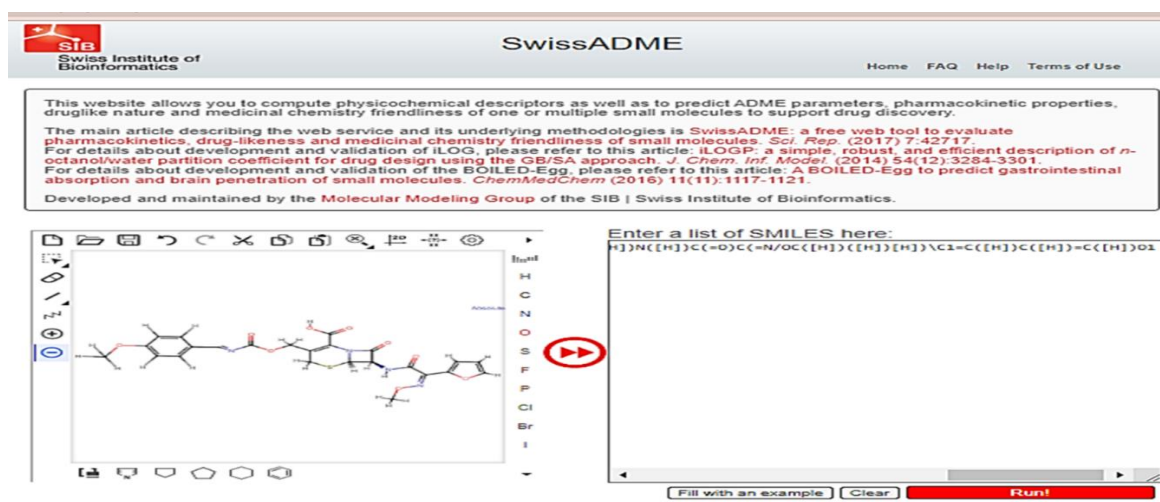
SIB
Swiss Institute of Bioinformatics

SwissADME

Home FAQ Help Terms of Use

This website allows you to compute physicochemical descriptors as well as to predict ADME parameters, pharmacokinetic properties, druglike nature and medicinal chemistry friendliness of one or multiple small molecules to support drug discovery.

The main article describing the web service and its underlying methodologies is SwissADME: a free web tool to evaluate pharmacokinetics, drug-likeness and medicinal chemistry friendliness of small molecules. Sci. Rep. (2017) 7:42717.
For details about development and validation of iLOG, please refer to this article: iLOGP: a simple, robust, and efficient description of n-octanol/water partition coefficient for drug design using the GB/SA approach. J. Chem. Inf. Model. (2014) 54(12):3284-3301.
For details about development and validation of the BOILED-Egg, please refer to this article: A BOILED-Egg to predict gastrointestinal absorption and brain penetration of small molecules. ChemMedChem (2016) 11(11):1117-1121.

Developed and maintained by the Molecular Modeling Group of the SIB | Swiss Institute of Bioinformatics.

H
C
N
O
S
F
P
Cl
Br
I

Enter a list of SMILES here:
H])N([H])C(=O)C(=N/OC([H])([H])[H])\C1=C([H])C([H])=C([H])O1

Fill with an example Clear Run!